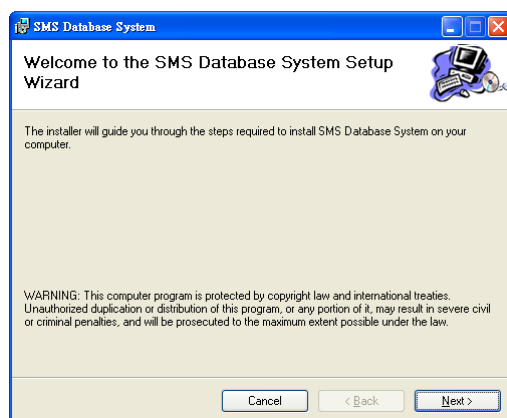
SMS Database System

Welcome to the SMS Database System Setup Wizard

The installer will guide you through the steps required to install SMS Database System on your computer.

WARNING: This computer program is protected by copyright law and international treaties. Unauthorized duplication or distribution of this program, or any portion of it, may result in severe civil or criminal penalties, and will be prosecuted to the maximum extent possible under the law.

Cancel

< Back

Next >